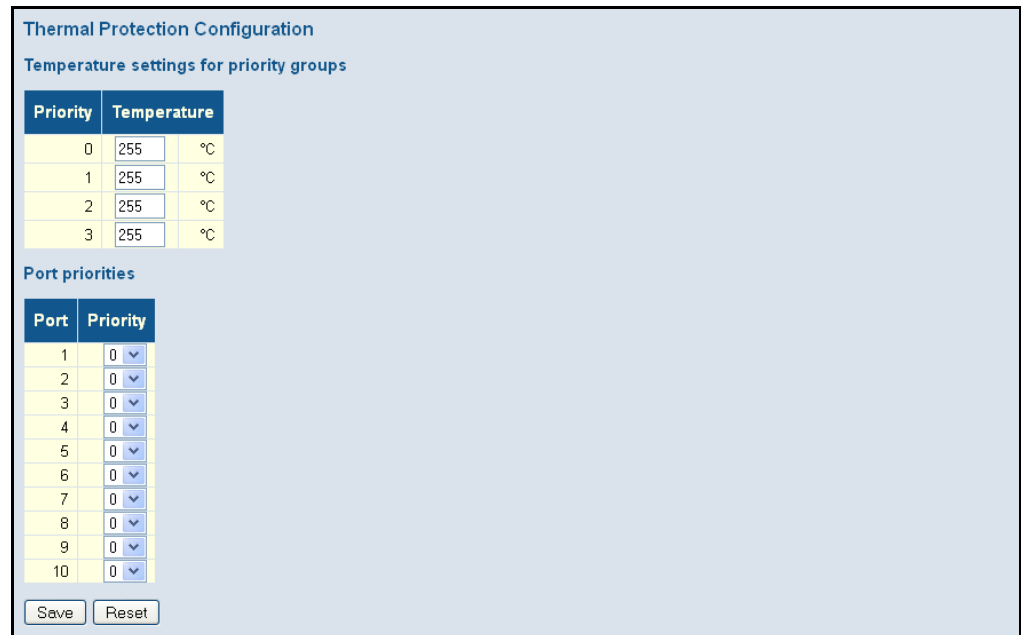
Thermal Protection Configuration

Temperature settings for priority groups

| Priority | Temperature | |
|---|---|---|
| 0 | 255 | °C |
| 1 | 255 | °C |
| 2 | 255 | °C |
| 3 | 255 | °C |

Port priorities

| Port | Priority |
|---|---|
| 1 | 0 |
| 2 | 0 |
| 3 | 0 |
| 4 | 0 |
| 5 | 0 |
| 6 | 0 |
| 7 | 0 |
| 8 | 0 |
| 9 | 0 |
| 10 | 0 |

Save Reset